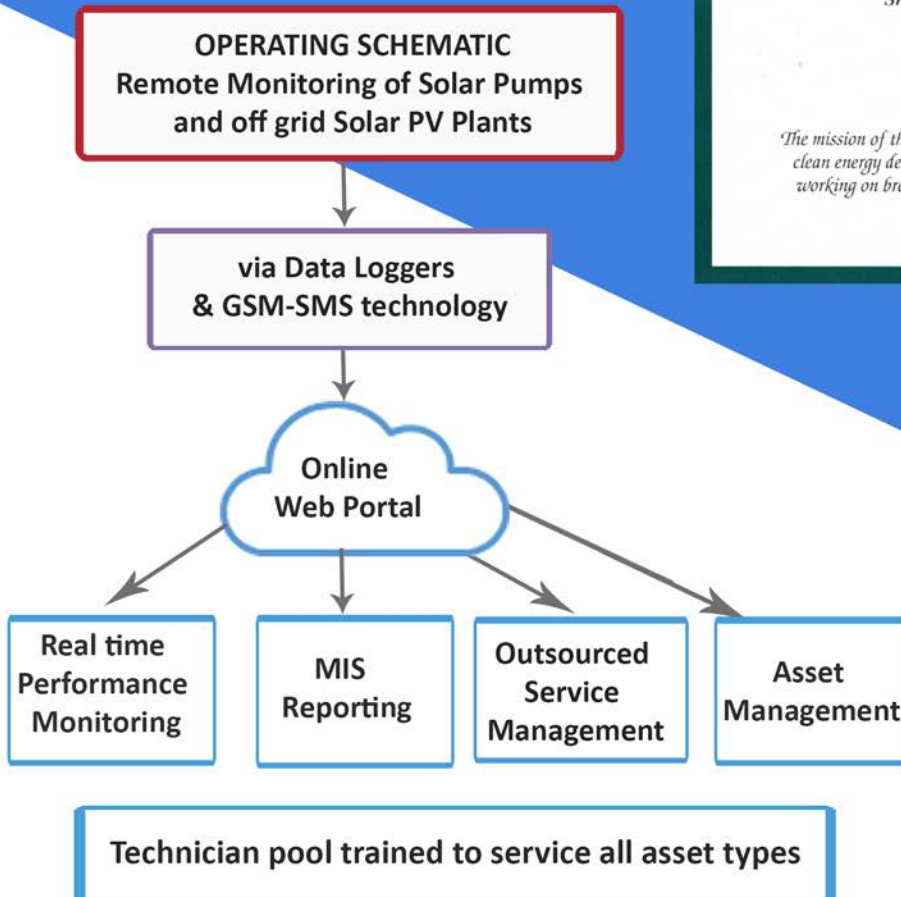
OPERATING SCHEMATIC
Remote Monitoring of Solar Pumps and off grid Solar PV Plants

via Data Loggers & GSM-SMS technology

Online Web Portal

Real time Performance Monitoring

MIS Reporting

Outsourced Service Management

Asset Management

Technician pool trained to service all asset types

Sr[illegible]

The mission of th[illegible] clean energy de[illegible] working on br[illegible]